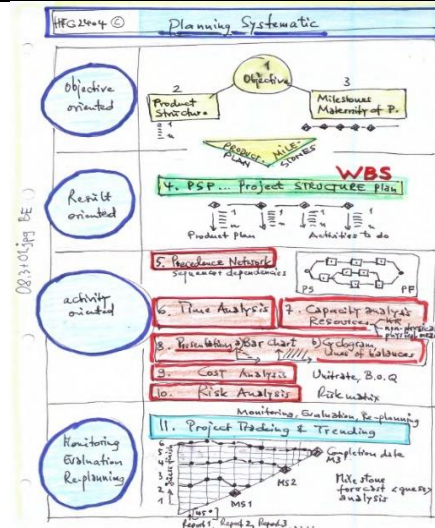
HFG 2004 ©

Planning Systematic

1
Objective

2
Product Structure

3
Milestones
Maturity of P.

Product Plan
Mile stones

Objective oriented

WBS

4. PSP... Project STRUCTURE plan

Product plan

Activities to do

Result oriented

5. Precedence Network
sequences dependencies

PS

PE

6. Time Analysis

7. Capacity analysis
Resources

activity oriented

8. Presentation a) Bar chart b) Cyclogram, Lines of balances

9. Cost Analysis

Unitrate, B.O.Q

10. Risk Analysis

Risk matrix

Monitoring, Evaluation, Re-planning

11. Project Tracking & Trending

Completion date
MS3

MS2

MS1

Mile stone forecast (quess) analysis

Report 1 Report 2 Report 3

Monitoring Evaluation Re-planning

08.31.05.jpg BE